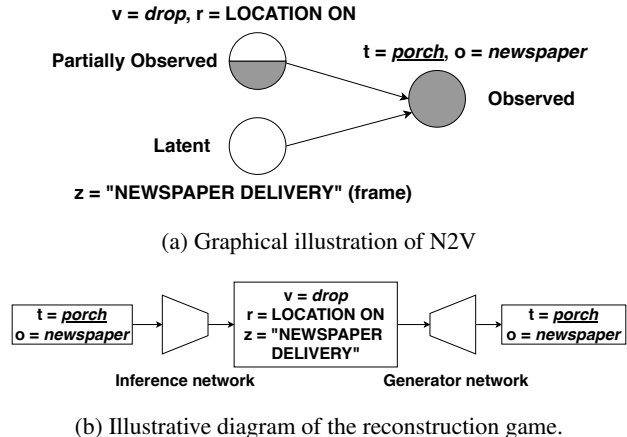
v = *drop*, r = LOCATION ON

Partially Observed

t = *porch*, o = *newspaper*

Observed

Latent

z = "NEWSPAPER DELIVERY" (frame)

(a) Graphical illustration of N2V

t = *porch*
o = *newspaper*

v = *drop*
r = LOCATION ON
z = "NEWSPAPER DELIVERY"

t = *porch*
o = *newspaper*

Inference network

Generator network

(b) Illustrative diagram of the reconstruction game.